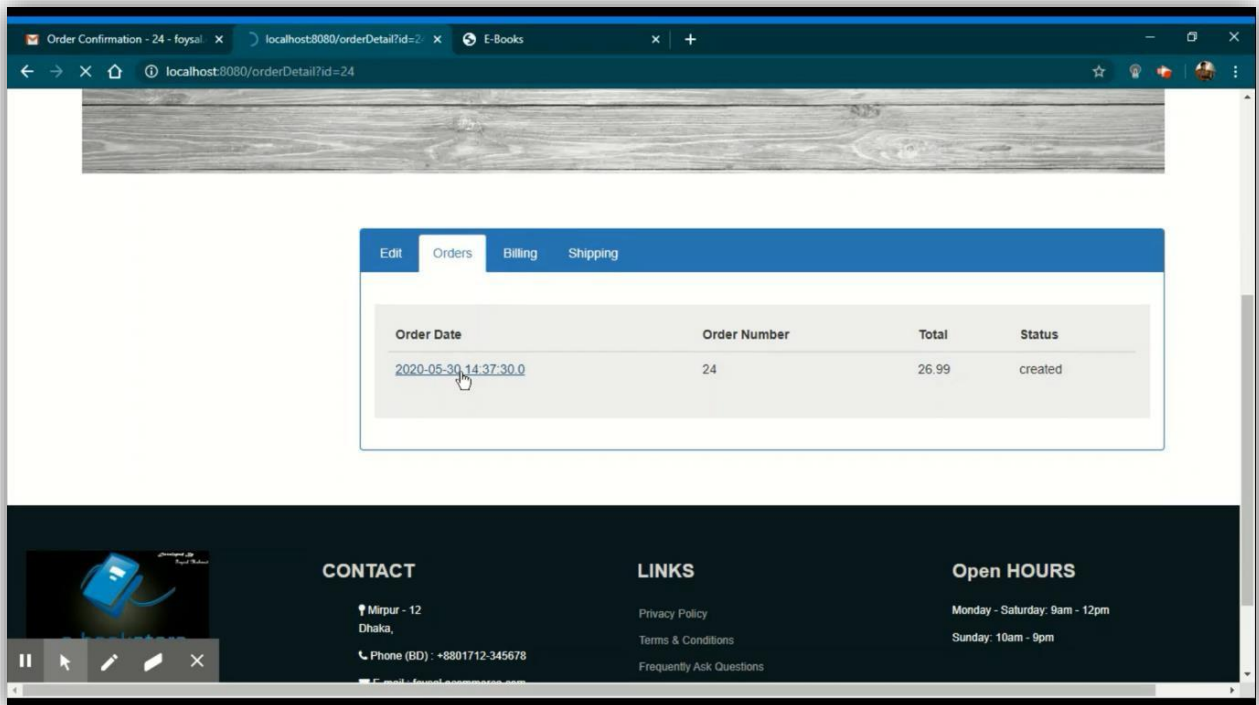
Order Confirmation - 24 - foysal ×
localhost:8080/orderDetail?id=2 ×
E-Books ×
+
localhost:8080/orderDetail?id=24

Edit
Orders
Billing
Shipping

| Order Date | Order Number | Total | Status |
|---|---|---|---|
| 2020-05-30 14:37:30.0 | 24 | 26.99 | created |

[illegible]

CONTACT
Mirpur - 12
Dhaka,
Phone (BD) : +8801712-345678
E-mail : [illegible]

LINKS
Privacy Policy
Terms & Conditions
Frequently Ask Questions

Open HOURS
Monday - Saturday: 9am - 12pm
Sunday: 10am - 9pm